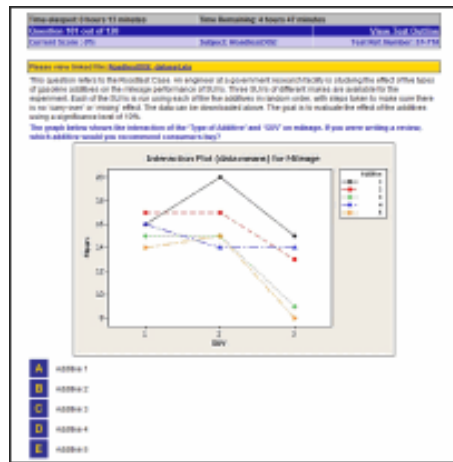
Time elapsed: 0 hours 11 minutes | Time Remaining: 4 hours 47 minutes

Question 101 out of 120 | View Test Outline

Current Score: 0% | Subject: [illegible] | Test Hot Number: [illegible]

Please view linked file: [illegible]

This question refers to the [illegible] Case. An engineer at a government research facility is studying the effect of five types of gasoline additives on the mileage performance of SUVs. Three SUVs of different makes are available for the experiment. Each of the SUVs is run using each of the five additives in random order, with ideas taken to make sure there is no 'carry-over' or 'mixing' effect. The data can be downloaded above. The goal is to evaluate the effect of the additives using a significance level of 10%.

The graph below shows the interaction of the "Type of Additive" and "SUV" on mileage. If you were writing a review, which additive would you recommend consumers buy?

Interaction Plot (data means) for Mileage

Additive
1
2
3
4
5

20
18
16
14
12
10
8

Mean

1 2 3
SUV

A Additive 1
B Additive 2
C Additive 3
D Additive 4
E Additive 5